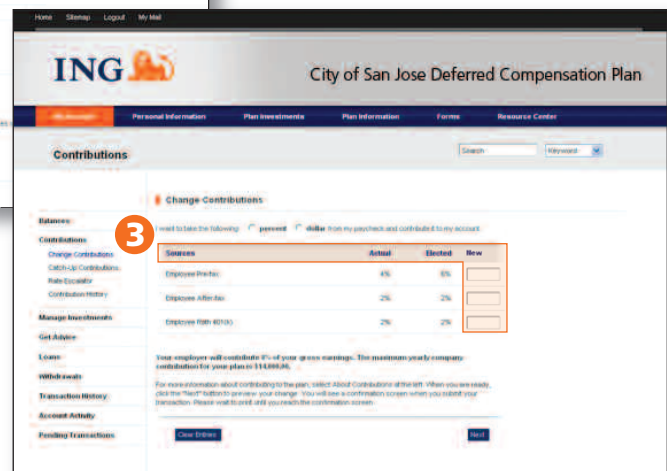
Home Sitemap Logout My Mail

ING

City of San Jose Deferred Compensation Plan

My Account Personal Information Plan Investments Plan Information Forms Resource Center

Contributions

Search Keyword

Balances

Contributions

Change Contributions

Catch-Up Contributions

Rate Escalator

Contribution History

Manage Investments

Get Advice

Loans

Withdrawals

Transaction History

Account Activity

Pending Transactions

Change Contributions

3

I want to take the following: percent dollar from my paycheck and contribute it to my account.

| Sources | Actual | Elected | New |
|---|---|---|---|
| Employee Pre-tax | 4% | 6% | |
| Employee After-tax | 2% | 2% | |
| Employee Roth 401(k) | 2% | 2% | |

Your employer will contribute 0% of your gross earnings. The maximum yearly company contribution for your plan is $14,000.00.

For more information about contributing to the plan, select About Contributions at the left. When you are ready, click the "Next" button to preview your change. You will see a confirmation screen when you submit your transaction. Please wait to print until you reach the confirmation screen.

Clear Entries

Next